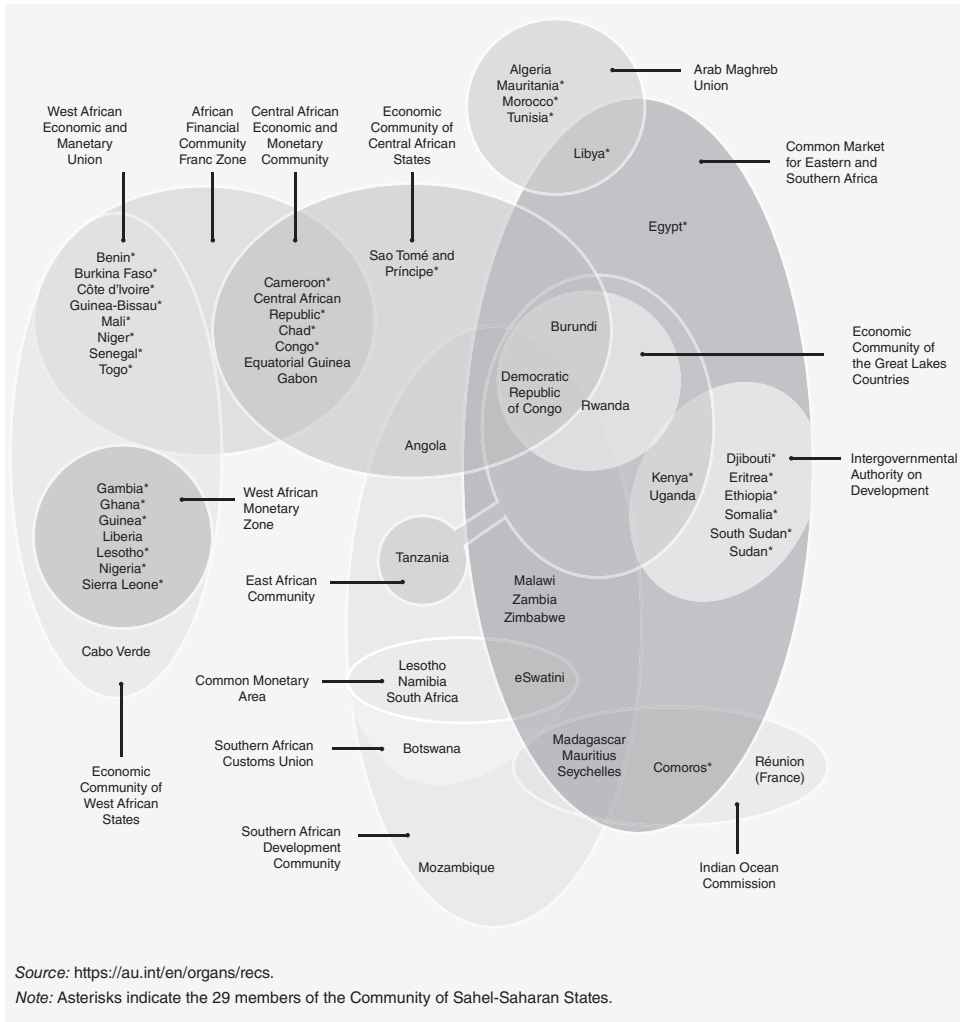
Algeria
Mauritania*
Morocco*
Tunisia*

Arab Maghreb Union

West African Economic and Monetary Union

African Financial Community Franc Zone

Central African Economic and Monetary Community

Economic Community of Central African States

Libya*

Common Market for Eastern and Southern Africa

Egypt*

Benin*
Burkina Faso*
Côte d'Ivoire*
Guinea-Bissau*
Mali*
Niger*
Senegal*
Togo*

Cameroon*
Central African Republic*
Chad*
Congo*
Equatorial Guinea
Gabon

Sao Tomé and Príncipe*

Burundi

Economic Community of the Great Lakes Countries

Democratic Republic of Congo

Rwanda

Angola

Kenya*
Uganda

Djibouti*
Eritrea*
Ethiopia*
Somalia*
South Sudan*
Sudan*

Intergovernmental Authority on Development

Gambia*
Ghana*
Guinea*
Liberia
Lesotho*
Nigeria*
Sierra Leone*

West African Monetary Zone

Tanzania

East African Community

Malawi
Zambia
Zimbabwe

Cabo Verde

Common Monetary Area

Lesotho
Namibia
South Africa

eSwatini

Southern African Customs Union

Botswana

Madagascar
Mauritius
Seychelles

Comoros*

Réunion (France)

Economic Community of West African States

Southern African Development Community

Mozambique

Indian Ocean Commission

Source: https://au.int/en/organs/recs.

Note: Asterisks indicate the 29 members of the Community of Sahel-Saharan States.